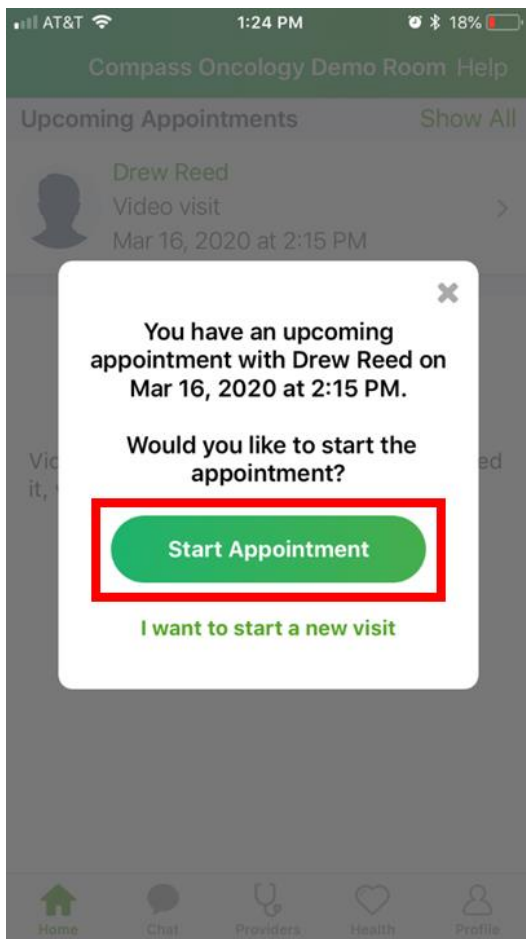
AT&T 1:24 PM 18%

Compass Oncology Demo Room Help

Upcoming Appointments Show All

Drew Reed
Video visit
Mar 16, 2020 at 2:15 PM

Vic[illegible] it, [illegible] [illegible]ed

You have an upcoming appointment with Drew Reed on Mar 16, 2020 at 2:15 PM.

Would you like to start the appointment?

Start Appointment

I want to start a new visit

Home Chat Providers Health Profile